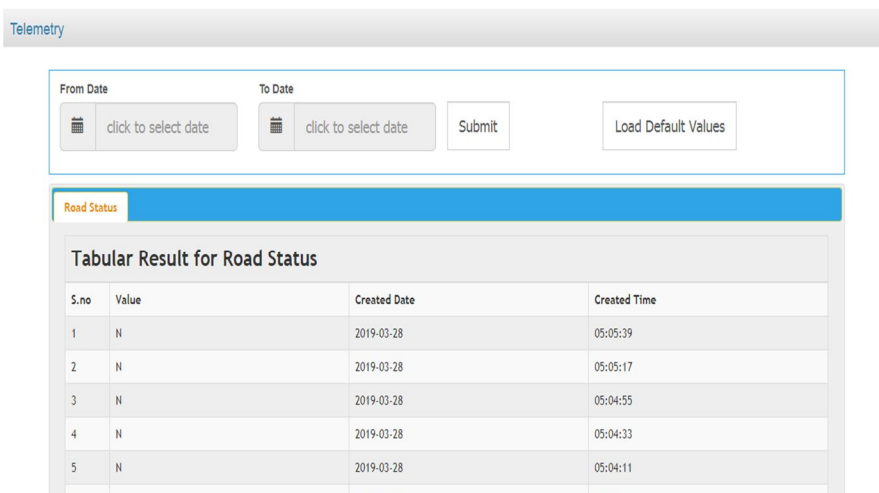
Telemetry

From Date
click to select date

To Date
click to select date

Submit

Load Default Values

Road Status

Tabular Result for Road Status

| S.no | Value | Created Date | Created Time |
|---|---|---|---|
| 1 | N | 2019-03-28 | 05:05:39 |
| 2 | N | 2019-03-28 | 05:05:17 |
| 3 | N | 2019-03-28 | 05:04:55 |
| 4 | N | 2019-03-28 | 05:04:33 |
| 5 | N | 2019-03-28 | 05:04:11 |